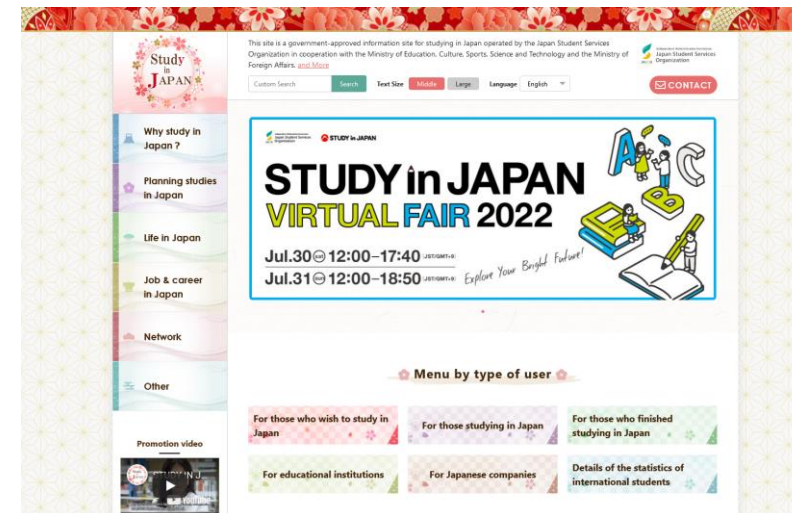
Study in JAPAN

This site is a government-approved information site for studying in Japan operated by the Japan Student Services Organization in cooperation with the Ministry of Education, Culture, Sports, Science and Technology and the Ministry of Foreign Affairs. and More

Japan Student Services Organization

Custom Search | Search | Text Size | Middle | Large | Language | English

CONTACT

Why study in Japan ?

Planning studies in Japan

Life in Japan

Job & career in Japan

Network

Other

Promotion video

Japan Student Services Organization | STUDY in JAPAN

STUDY in JAPAN
VIRTUAL FAIR 2022
Jul.30 SAT 12:00–17:40 JST(GMT+9)
Jul.31 SUN 12:00–18:50 JST(GMT+9)
Explore Your Bright Future!

A B C

Menu by type of user

For those who wish to study in Japan

For those studying in Japan

For those who finished studying in Japan

For educational institutions

For Japanese companies

Details of the statistics of international students